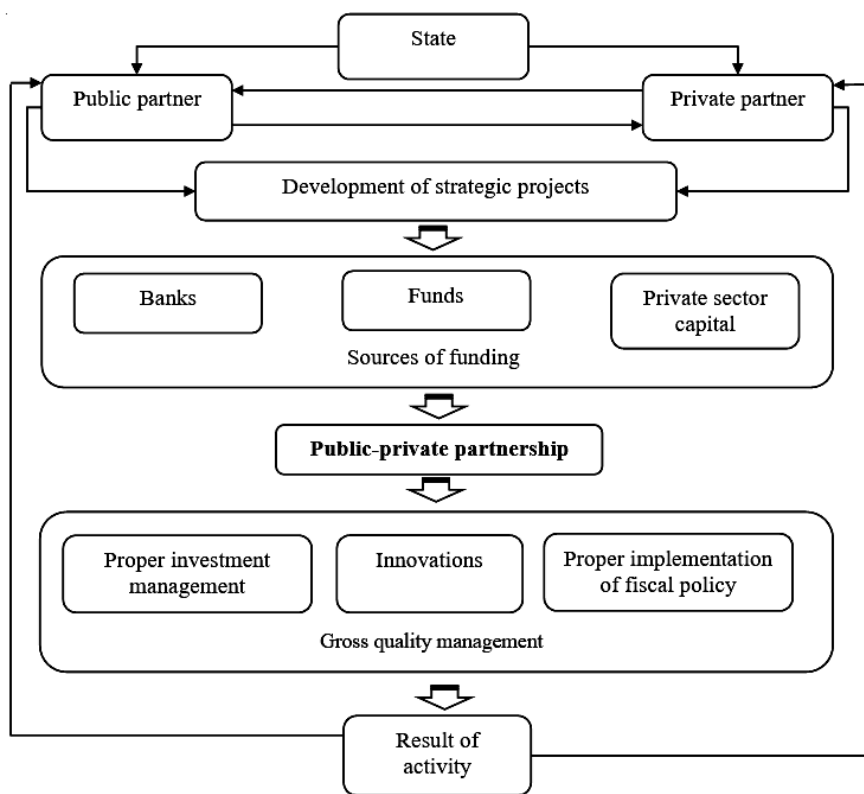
State

Public partner

Private partner

Development of strategic projects

Banks

Funds

Private sector capital

Sources of funding

Public-private partnership

Proper investment management

Innovations

Proper implementation of fiscal policy

Gross quality management

Result of activity